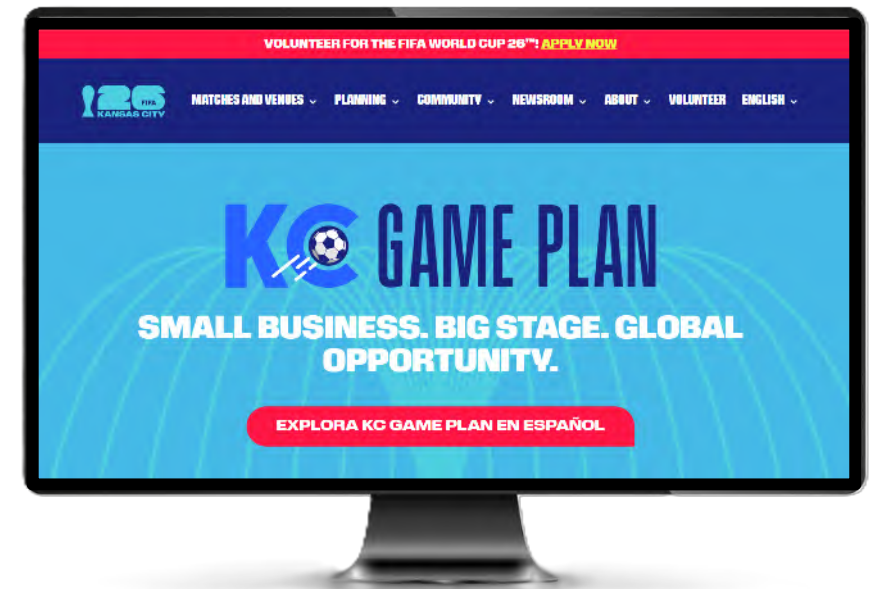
VOLUNTEER FOR THE FIFA WORLD CUP 26™! APPLY NOW

26 FIFA KANSAS CITY

MATCHES AND VENUES PLANNING COMMUNITY NEWSROOM ABOUT VOLUNTEER ENGLISH

KC GAME PLAN

SMALL BUSINESS. BIG STAGE. GLOBAL OPPORTUNITY.

EXPLORA KC GAME PLAN EN ESPAÑOL